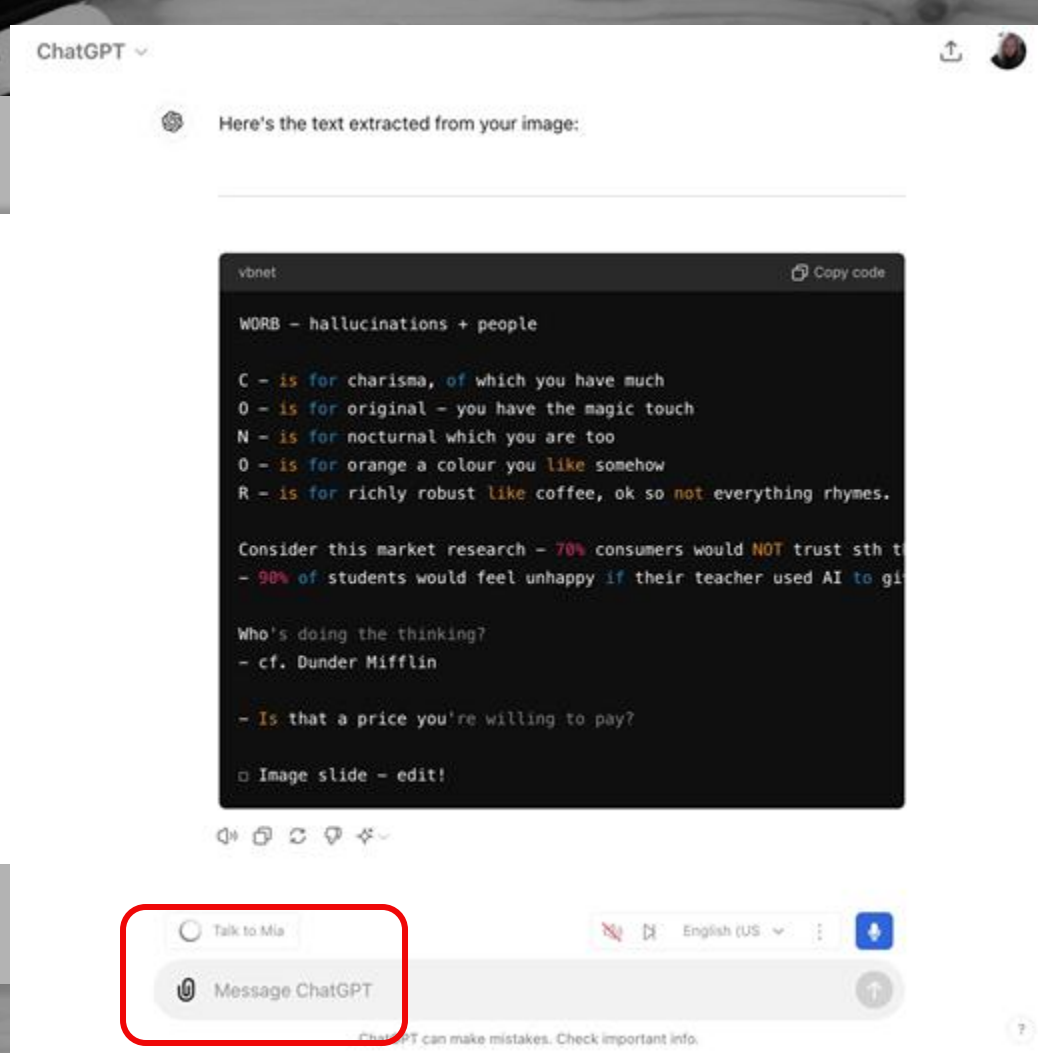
ChatGPT

Here's the text extracted from your image:

vbnet

Copy code

WORB – hallucinations + people

C – is for charisma, of which you have much
O – is for original – you have the magic touch
N – is for nocturnal which you are too
O – is for orange a colour you like somehow
R – is for richly robust like coffee, ok so not everything rhymes.

Consider this market research – 70% consumers would NOT trust sth t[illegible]
– 90% of students would feel unhappy if their teacher used AI to gi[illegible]

Who's doing the thinking?
– cf. Dunder Mifflin

– Is that a price you're willing to pay?

□ Image slide – edit!

Talk to Mia

English (US

Message ChatGPT

ChatGPT can make mistakes. Check important info.

?